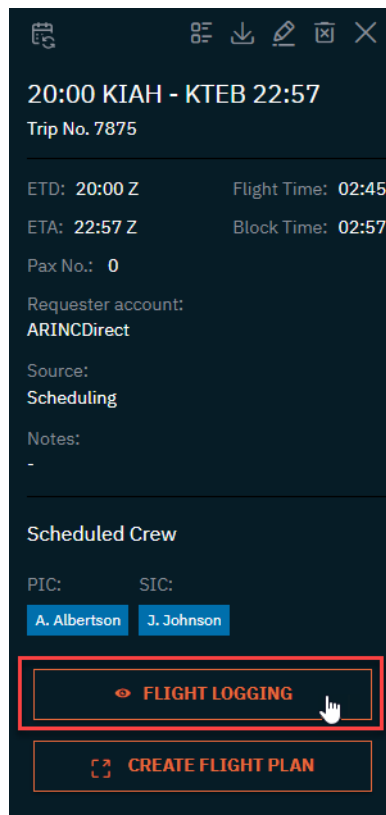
20:00 KIAH - KTEB 22:57
Trip No. 7875

ETD: 20:00 Z
Flight Time: 02:45
ETA: 22:57 Z
Block Time: 02:57
Pax No.: 0

Requester account:
ARINCDirect

Source:
Scheduling

Notes:
-

Scheduled Crew

PIC:
A. Albertson
SIC:
J. Johnson

FLIGHT LOGGING

CREATE FLIGHT PLAN